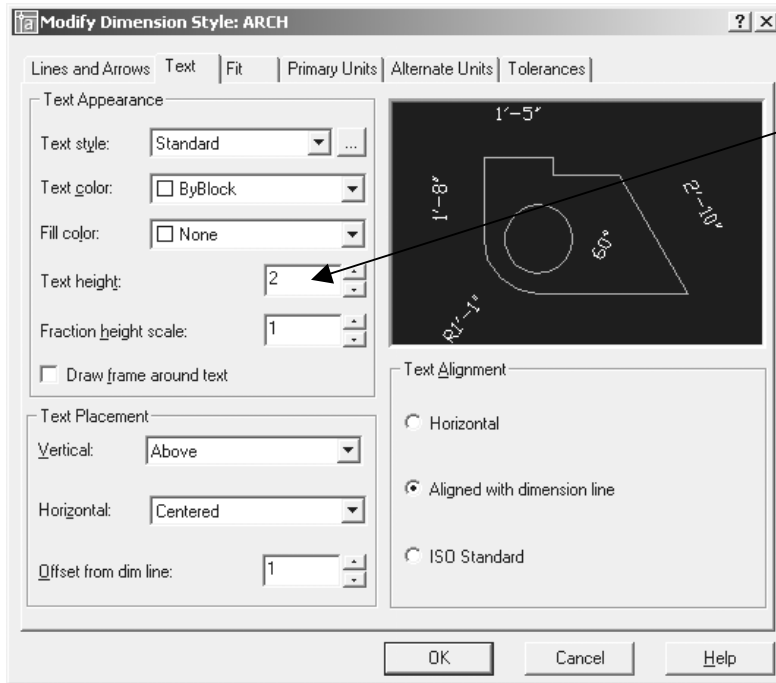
Modify Dimension Style: ARCH

? X

Lines and Arrows | Text | Fit | Primary Units | Alternate Units | Tolerances

Text Appearance

Text style: Standard ...

Text color: ByBlock

Fill color: None

Text height: 2

Fraction height scale: 1

Draw frame around text

1'-5"

1'-8"

2'-10"

60°

R1'-1"

Text Placement

Vertical: Above

Horizontal: Centered

Offset from dim line: 1

Text Alignment

Horizontal

Aligned with dimension line

ISO Standard

OK Cancel Help